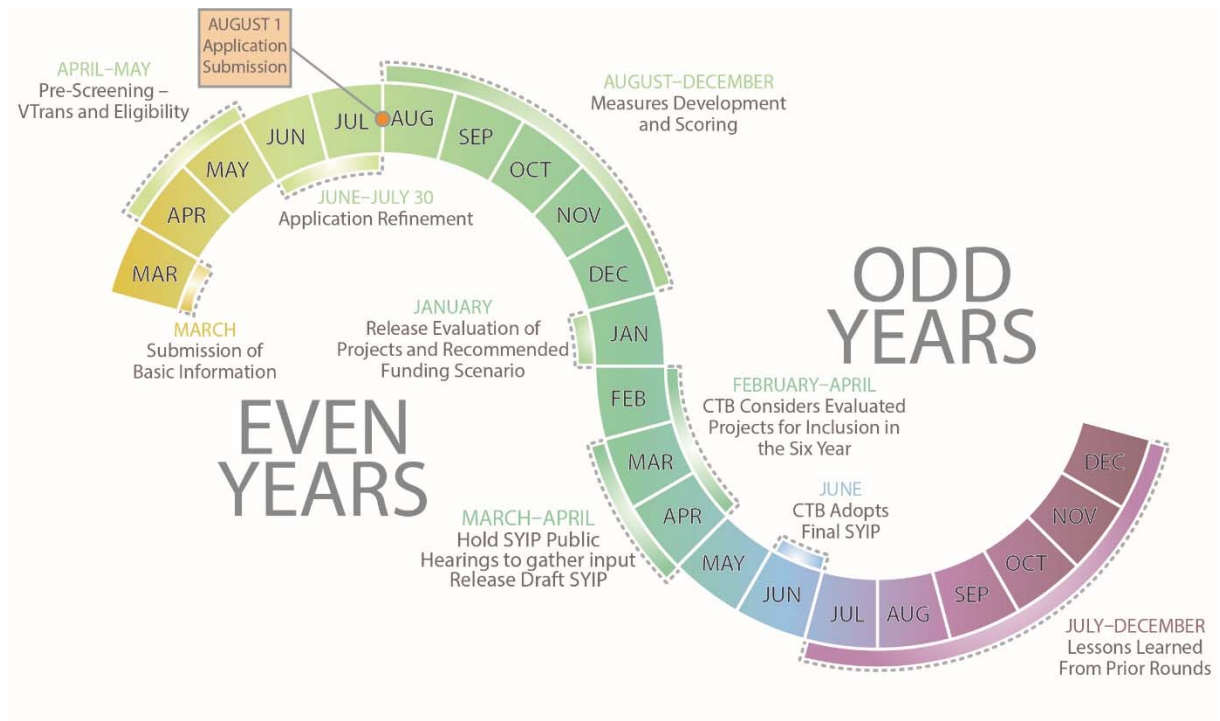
AUGUST 1
Application
Submission

APRIL–MAY
Pre-Screening – VTrans and Eligibility

AUGUST–DECEMBER
Measures Development and Scoring

MAR
APR
MAY
JUN
JUL
AUG
SEP
OCT
NOV
DEC

JUNE–JULY 30
Application Refinement

MARCH
Submission of Basic Information

JANUARY
Release Evaluation of Projects and Recommended Funding Scenario

ODD YEARS

JAN
FEB

FEBRUARY–APRIL
CTB Considers Evaluated Projects for Inclusion in the Six Year

EVEN YEARS

MAR
APR
MAY
JUN

JUNE
CTB Adopts Final SYIP

MARCH–APRIL
Hold SYIP Public Hearings to gather input Release Draft SYIP

JUL
AUG
SEP
OCT
NOV
DEC

JULY–DECEMBER
Lessons Learned From Prior Rounds